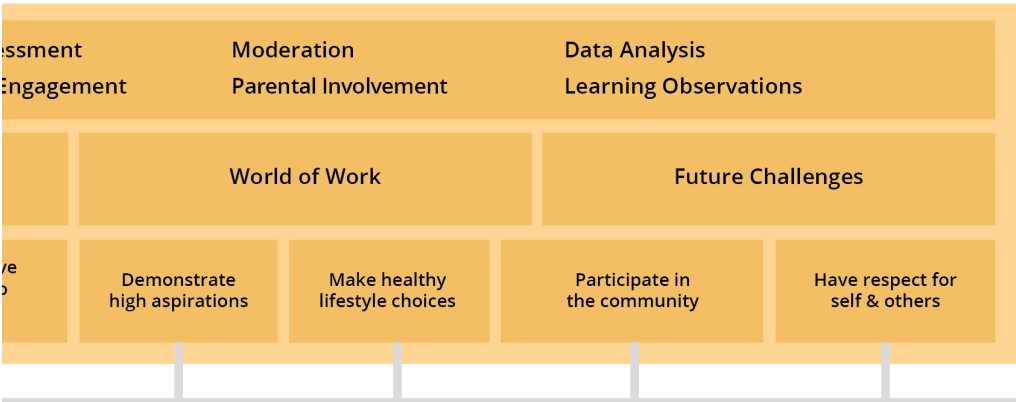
essment Moderation Data Analysis
Engagement Parental Involvement Learning Observations

World of Work

Future Challenges

ve
o

Demonstrate high aspirations

Make healthy lifestyle choices

Participate in the community

Have respect for self & others